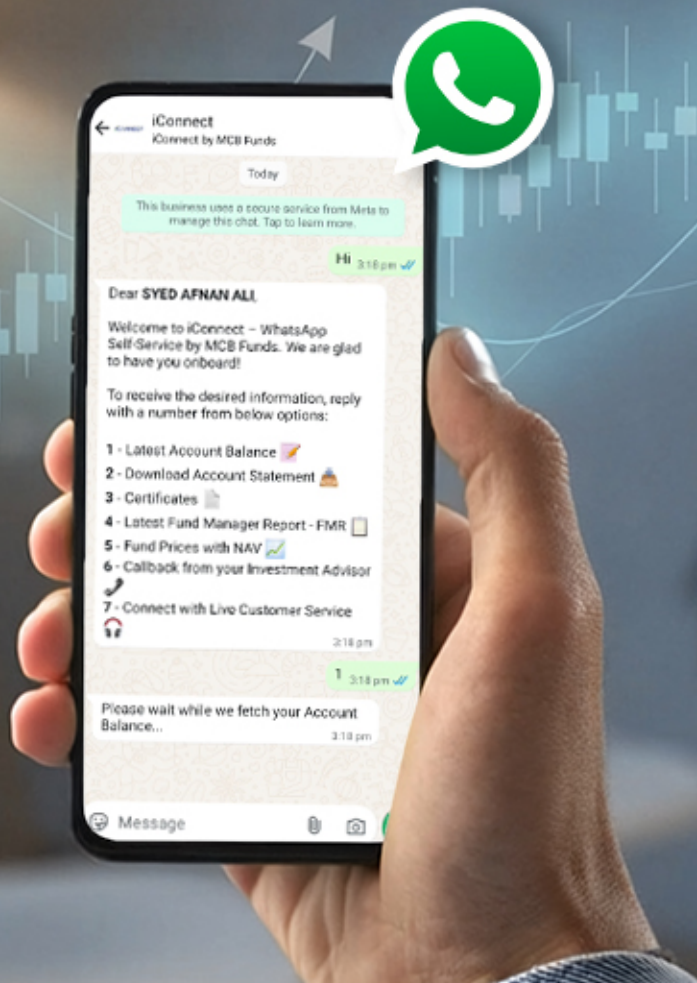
iConnect
iConnect by MCB Funds

Today

This business uses a secure service from Meta to manage this chat. Tap to learn more.

Hi 3:18 pm

Dear SYED AFNAN ALI,

Welcome to iConnect – WhatsApp Self-Service by MCB Funds. We are glad to have you onboard!

To receive the desired information, reply with a number from below options:

1 - Latest Account Balance
2 - Download Account Statement
3 - Certificates
4 - Latest Fund Manager Report - FMR
5 - Fund Prices with NAV
6 - Callback from your Investment Advisor
7 - Connect with Live Customer Service
3:18 pm

1 3:18 pm

Please wait while we fetch your Account Balance...
3:18 pm

Message